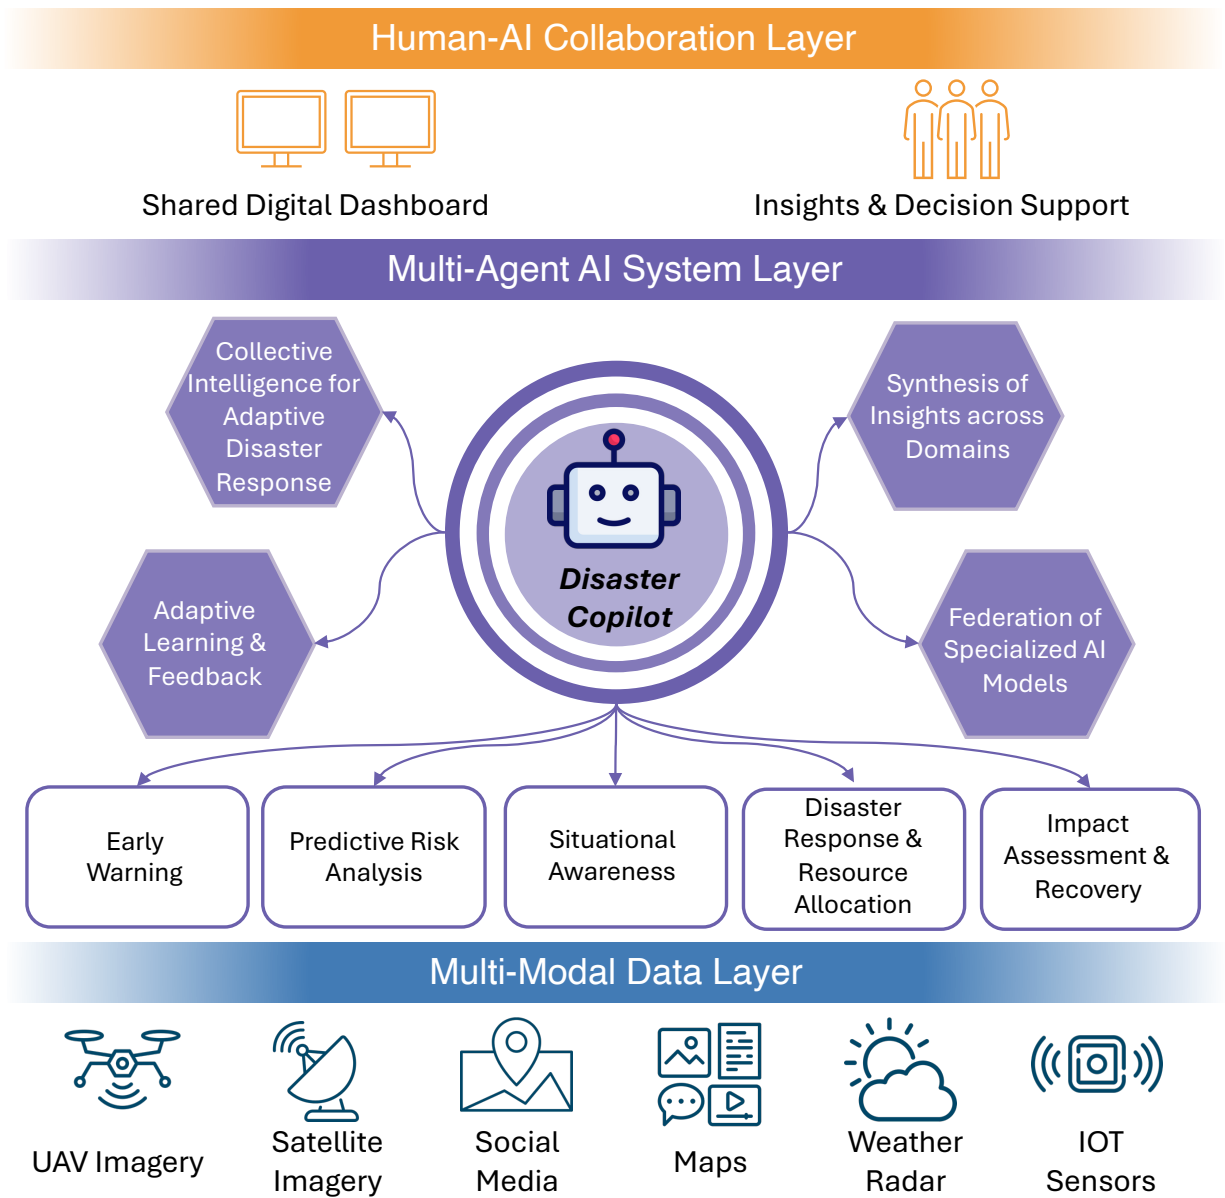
Human-AI Collaboration Layer

Shared Digital Dashboard

Insights & Decision Support

Multi-Agent AI System Layer

Collective Intelligence for Adaptive Disaster Response

Synthesis of Insights across Domains

Disaster Copilot

Adaptive Learning & Feedback

Federation of Specialized AI Models

Early Warning

Predictive Risk Analysis

Situational Awareness

Disaster Response & Resource Allocation

Impact Assessment & Recovery

Multi-Modal Data Layer

UAV Imagery

Satellite Imagery

Social Media

Maps

Weather Radar

IOT Sensors